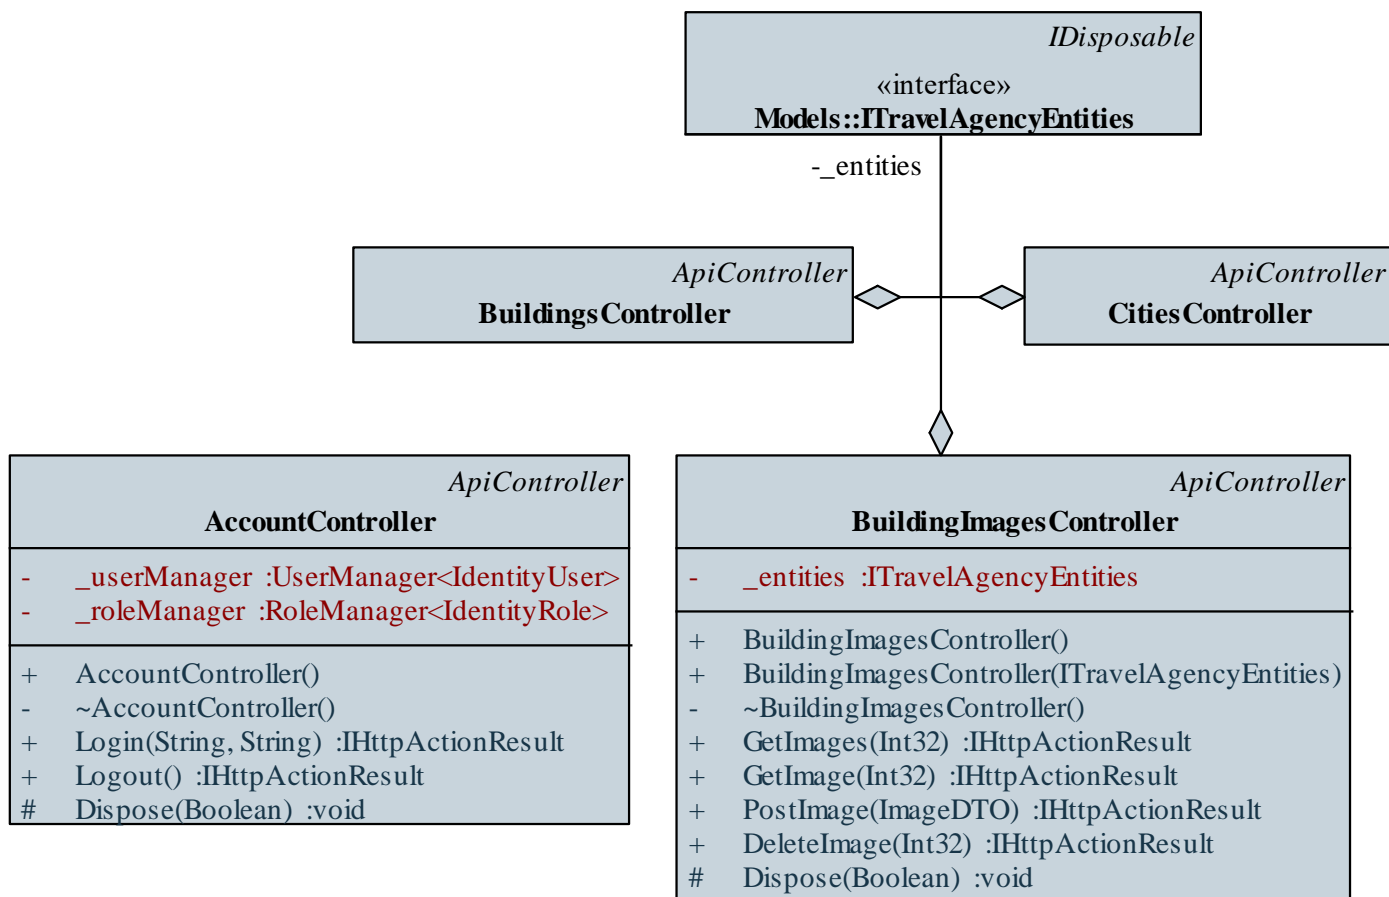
IDisposable
«interface»
Models::ITravelAgencyEntities

-_entities

ApiController
BuildingsController

ApiController
CitiesController

ApiController
AccountController

- _userManager :UserManager<IdentityUser>
- _roleManager :RoleManager<IdentityRole>

+ AccountController()
- ~AccountController()
+ Login(String, String) :IHttpActionResult
+ Logout() :IHttpActionResult
# Dispose(Boolean) :void

ApiController
BuildingImagesController

- _entities :ITravelAgencyEntities

+ BuildingImagesController()
+ BuildingImagesController(ITravelAgencyEntities)
- ~BuildingImagesController()
+ GetImages(Int32) :IHttpActionResult
+ GetImage(Int32) :IHttpActionResult
+ PostImage(ImageDTO) :IHttpActionResult
+ DeleteImage(Int32) :IHttpActionResult
# Dispose(Boolean) :void